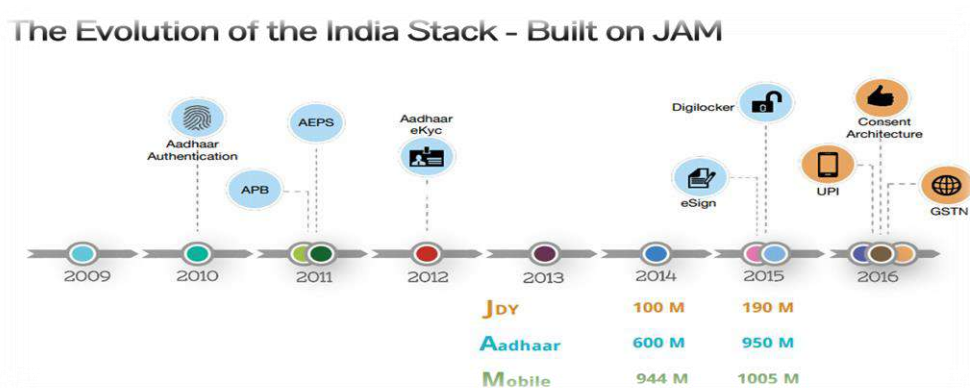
The Evolution of the India Stack - Built on JAM

Aadhaar Authentication

APB

AEPS

Aadhaar eKyc

Digilocker

eSign

Consent Architecture

UPI

GSTN

2009

2010

2011

2012

2013

2014

2015

2016

| | | |
|---|---|---|
| JDY | 100 M | 190 M |
| Aadhaar | 600 M | 950 M |
| Mobile | 944 M | 1005 M |